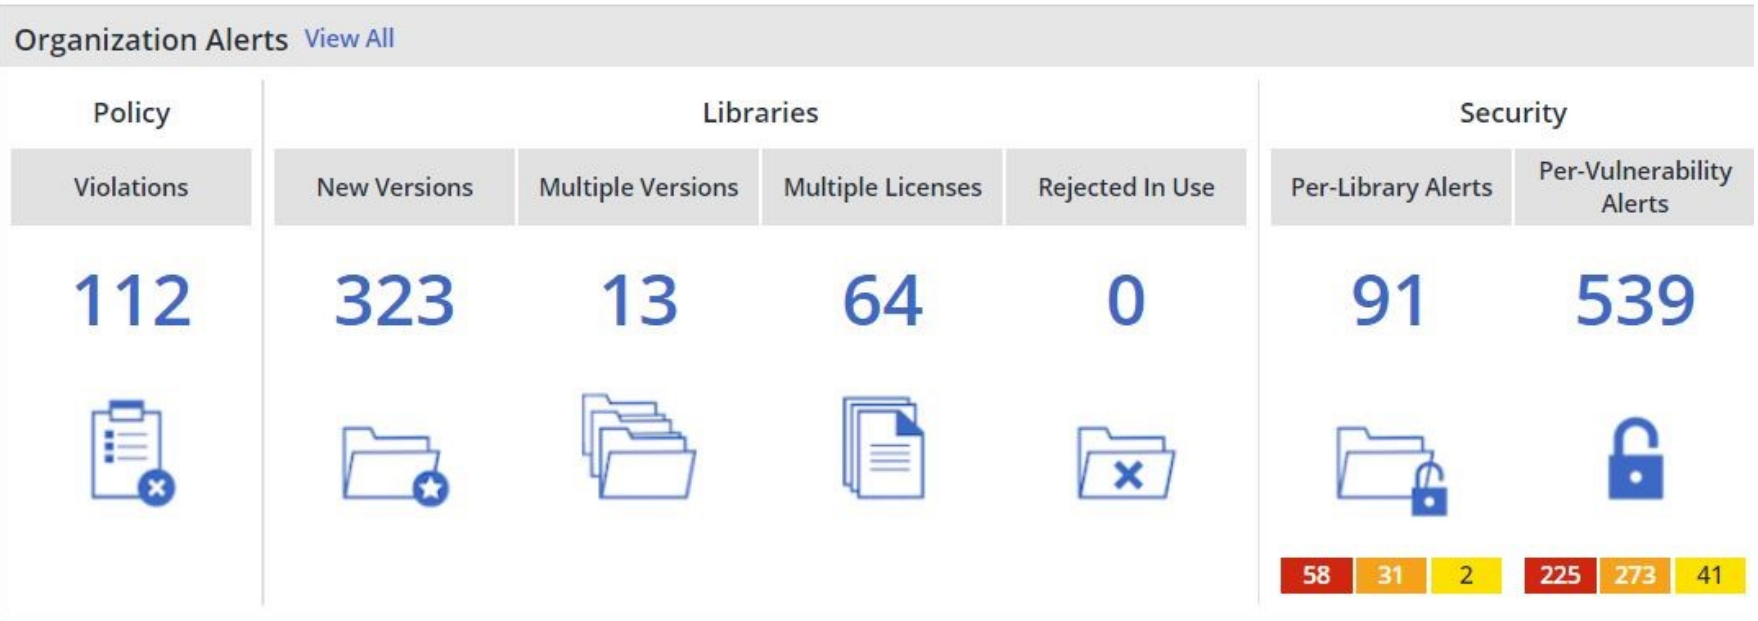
Organization Alerts View All

Policy

Violations

112

Libraries

| New Versions | Multiple Versions | Multiple Licenses | Rejected In Use |
|---|---|---|---|
| 323 | 13 | 64 | 0 |

Security

| Per-Library Alerts | Per-Vulnerability Alerts |
|---|---|
| 91 | 539 |
| 58 31 2 | 225 273 41 |